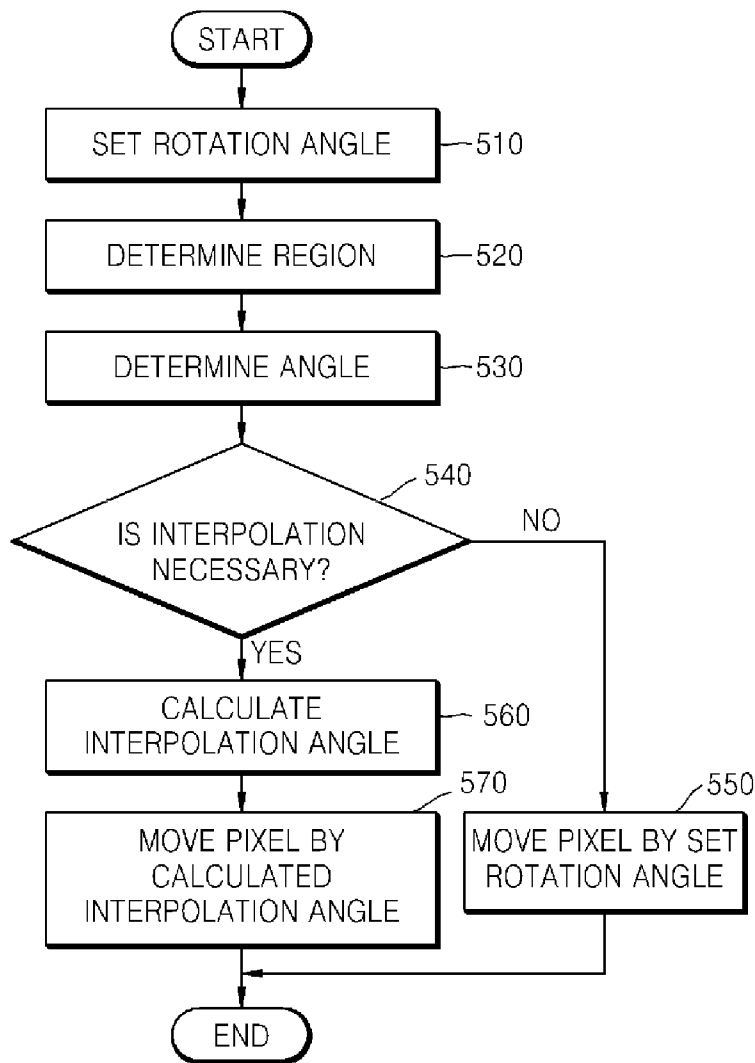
START

SET ROTATION ANGLE

510

DETERMINE REGION

520

DETERMINE ANGLE

530

540

IS INTERPOLATION NECESSARY?

NO

YES

CALCULATE INTERPOLATION ANGLE

560

570

550

MOVE PIXEL BY CALCULATED INTERPOLATION ANGLE

MOVE PIXEL BY SET ROTATION ANGLE

END